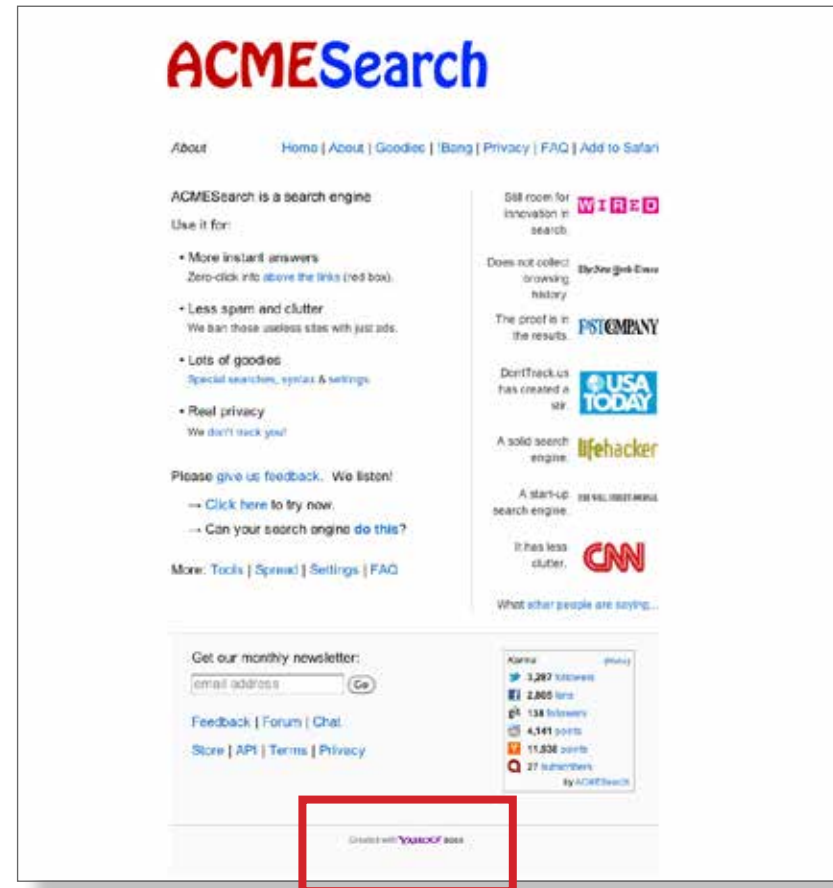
ACMESearch

About

Home | About | Goodies | !Bang | Privacy | FAQ | Add to Safari

ACMESearch is a search engine

Use it for:

• More instant answers
Zero-click info above the links (red box).

• Less spam and clutter
We ban those useless sites with just ads.

• Lots of goodies
Special searches, syntax & settings.

• Real privacy
We don't track you!

Please give us feedback. We listen!

→ Click here to try now.

→ Can your search engine do this?

More: Tools | Spread | Settings | FAQ

Still room for innovation in search.

WIRED

Does not collect browsing history

The New York Times

The proof is in the results.

FAST COMPANY

DontTrack.us has created a stir.

USA TODAY

A solid search engine.

lifehacker

A start-up search engine.

THE WALL STREET JOURNAL

It has less clutter.

CNN

What other people are saying...

Get our monthly newsletter:

email address

Go

Feedback | Forum | Chat

Store | API | Terms | Privacy

Karma

3,297 followers
2,805 fans
138 followers
4,141 points
11,838 points
27 subscribers

by ACMESearch

Created with YAHOO! BOSS